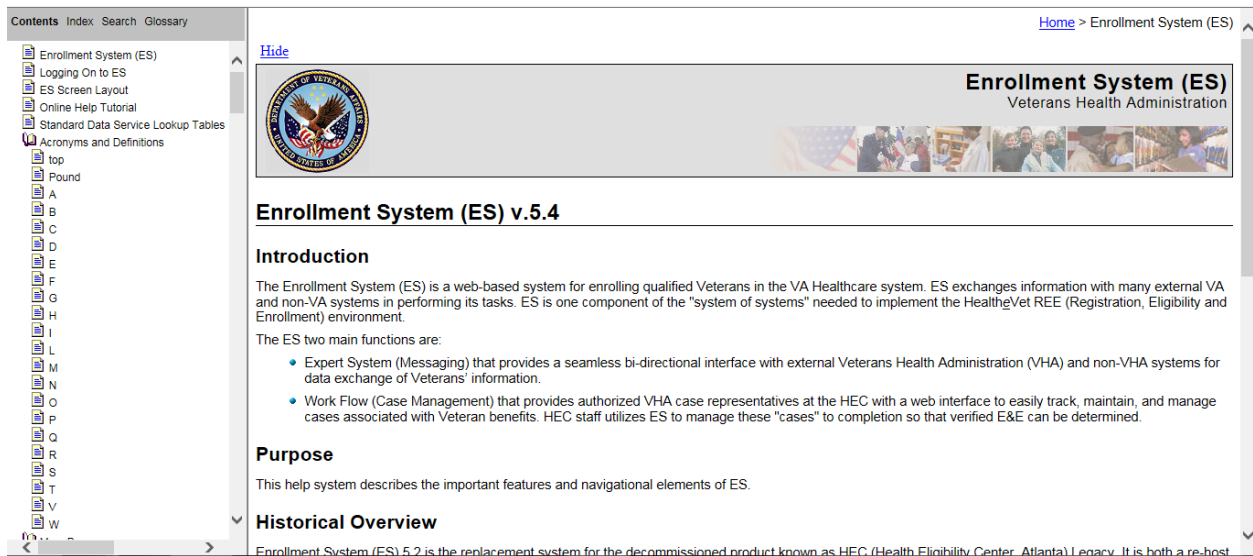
Contents Index Search Glossary

Enrollment System (ES)
Logging On to ES
ES Screen Layout
Online Help Tutorial
Standard Data Service Lookup Tables
Acronyms and Definitions
top
Pound
A
B
C
D
E
F
G
H
I
L
M
N
O
P
Q
R
S
T
V
W

Home > Enrollment System (ES)

Hide

DEPARTMENT OF VETERANS AFFAIRS UNITED STATES OF AMERICA

Enrollment System (ES)
Veterans Health Administration

Enrollment System (ES) v.5.4

Introduction

The Enrollment System (ES) is a web-based system for enrolling qualified Veterans in the VA Healthcare system. ES exchanges information with many external VA and non-VA systems in performing its tasks. ES is one component of the "system of systems" needed to implement the HealtheVet REE (Registration, Eligibility and Enrollment) environment.

The ES two main functions are:

• Expert System (Messaging) that provides a seamless bi-directional interface with external Veterans Health Administration (VHA) and non-VHA systems for data exchange of Veterans' information.

• Work Flow (Case Management) that provides authorized VHA case representatives at the HEC with a web interface to easily track, maintain, and manage cases associated with Veteran benefits. HEC staff utilizes ES to manage these "cases" to completion so that verified E&E can be determined.

Purpose

This help system describes the important features and navigational elements of ES.

Historical Overview

Enrollment System (ES) 5.2 is the replacement system for the decommissioned product known as HEC (Health Eligibility Center, Atlanta) Legacy. It is both a re-host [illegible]